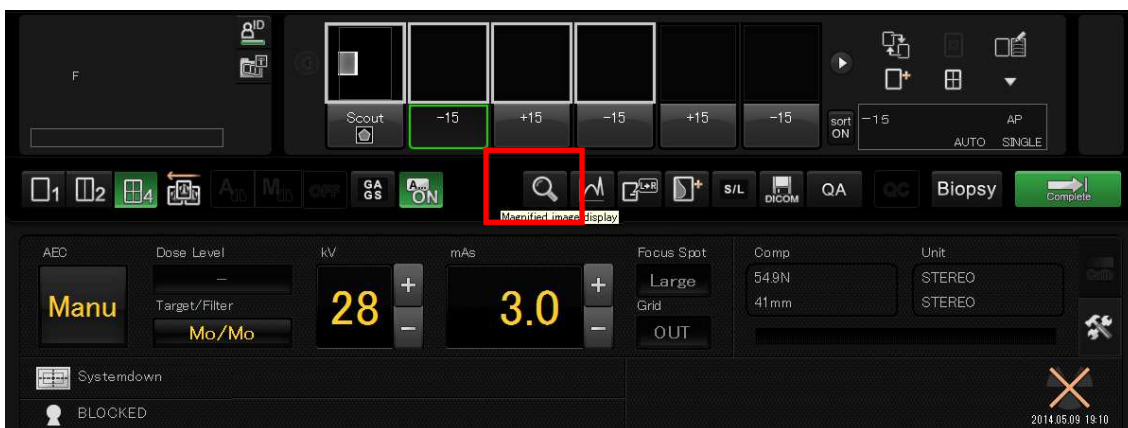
F

Scout
−15
+15
−15
+15
−15
sort ON
−15
AP
AUTO SINGLE

1 2 4
GA GS
A... ON
S/L
DICOM
QA
QC
Biopsy
Complete
Magnified image display

AEC
Manu
Dose Level
—
Target/Filter
Mo/Mo
kV
28
mAs
3.0
Focus Spot
Large
Grid
OUT
Comp
54.9N
41mm
Unit
STEREO
STEREO

Systemdown
BLOCKED
2014.05.09 19:10